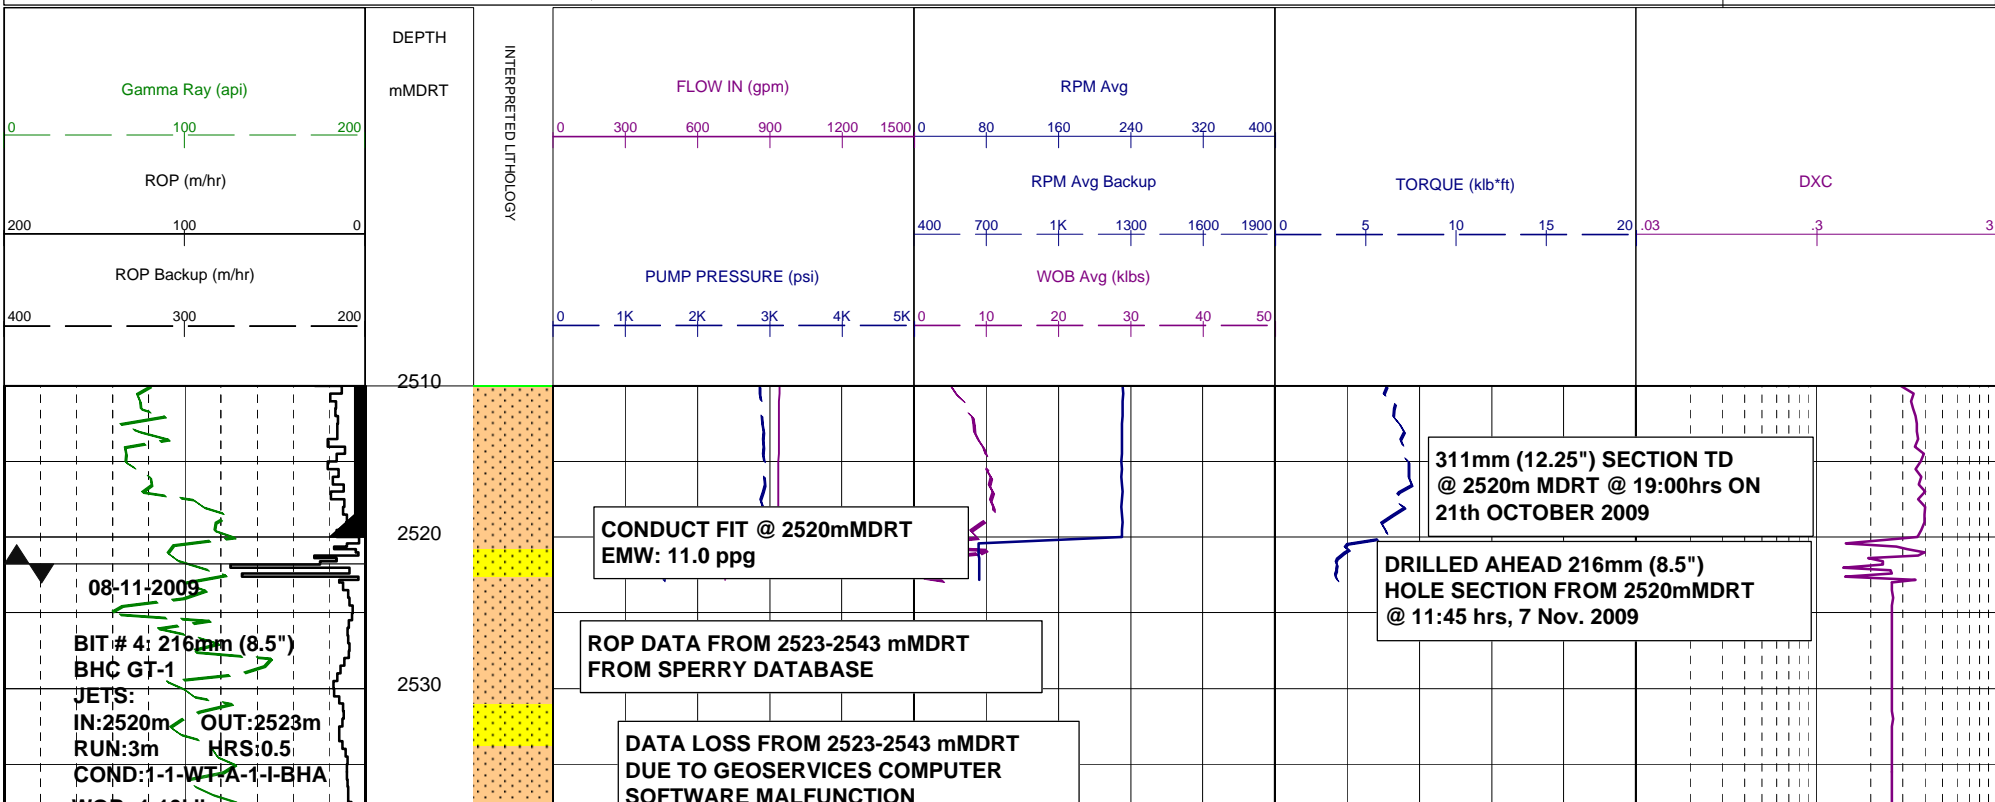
Gamma Ray (api)

0 100 200

ROP (m/hr)

200 100 0

ROP Backup (m/hr)

400 300 200

DEPTH

mMDRT

INTERPRETED LITHOLOGY

FLOW IN (gpm)

0 300 600 900 1200 1500

PUMP PRESSURE (psi)

0 1K 2K 3K 4K 5K

RPM Avg

0 80 160 240 320 400

RPM Avg Backup

400 700 1K 1300 1600 1900

WOB Avg (klbs)

0 10 20 30 40 50

TORQUE (klb*ft)

0 5 10 15 20

DXC

.03 .3 3

2510

2520

2530

08-11-2009

BIT # 4: 216mm (8.5")
BHC GT-1
JETS:
IN:2520m OUT:2523m
RUN:3m HRS:0.5
COND:1-1-WT-A-1-I-BHA

CONDUCT FIT @ 2520mMDRT
EMW: 11.0 ppg

ROP DATA FROM 2523-2543 mMDRT
FROM SPERRY DATABASE

DATA LOSS FROM 2523-2543 mMDRT
DUE TO GEOSERVICES COMPUTER
SOFTWARE MALFUNCTION

311mm (12.25") SECTION TD
@ 2520m MDRT @ 19:00hrs ON
21th OCTOBER 2009

DRILLED AHEAD 216mm (8.5")
HOLE SECTION FROM 2520mMDRT
@ 11:45 hrs, 7 Nov. 2009